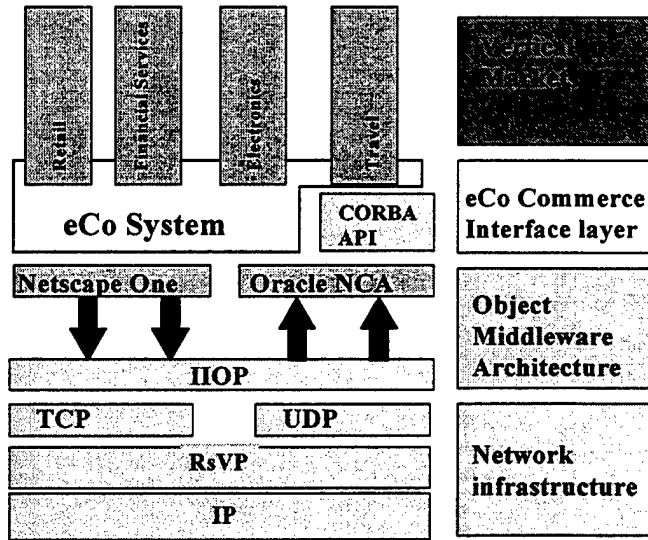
Retail

Financial Services

Electronics

Travel

Vertical Markets

eCo System

CORBA API

eCo Commerce Interface layer

Netscape One

Oracle NCA

Object Middleware Architecture

IIOP

TCP

UDP

RsVP

IP

Network infrastructure